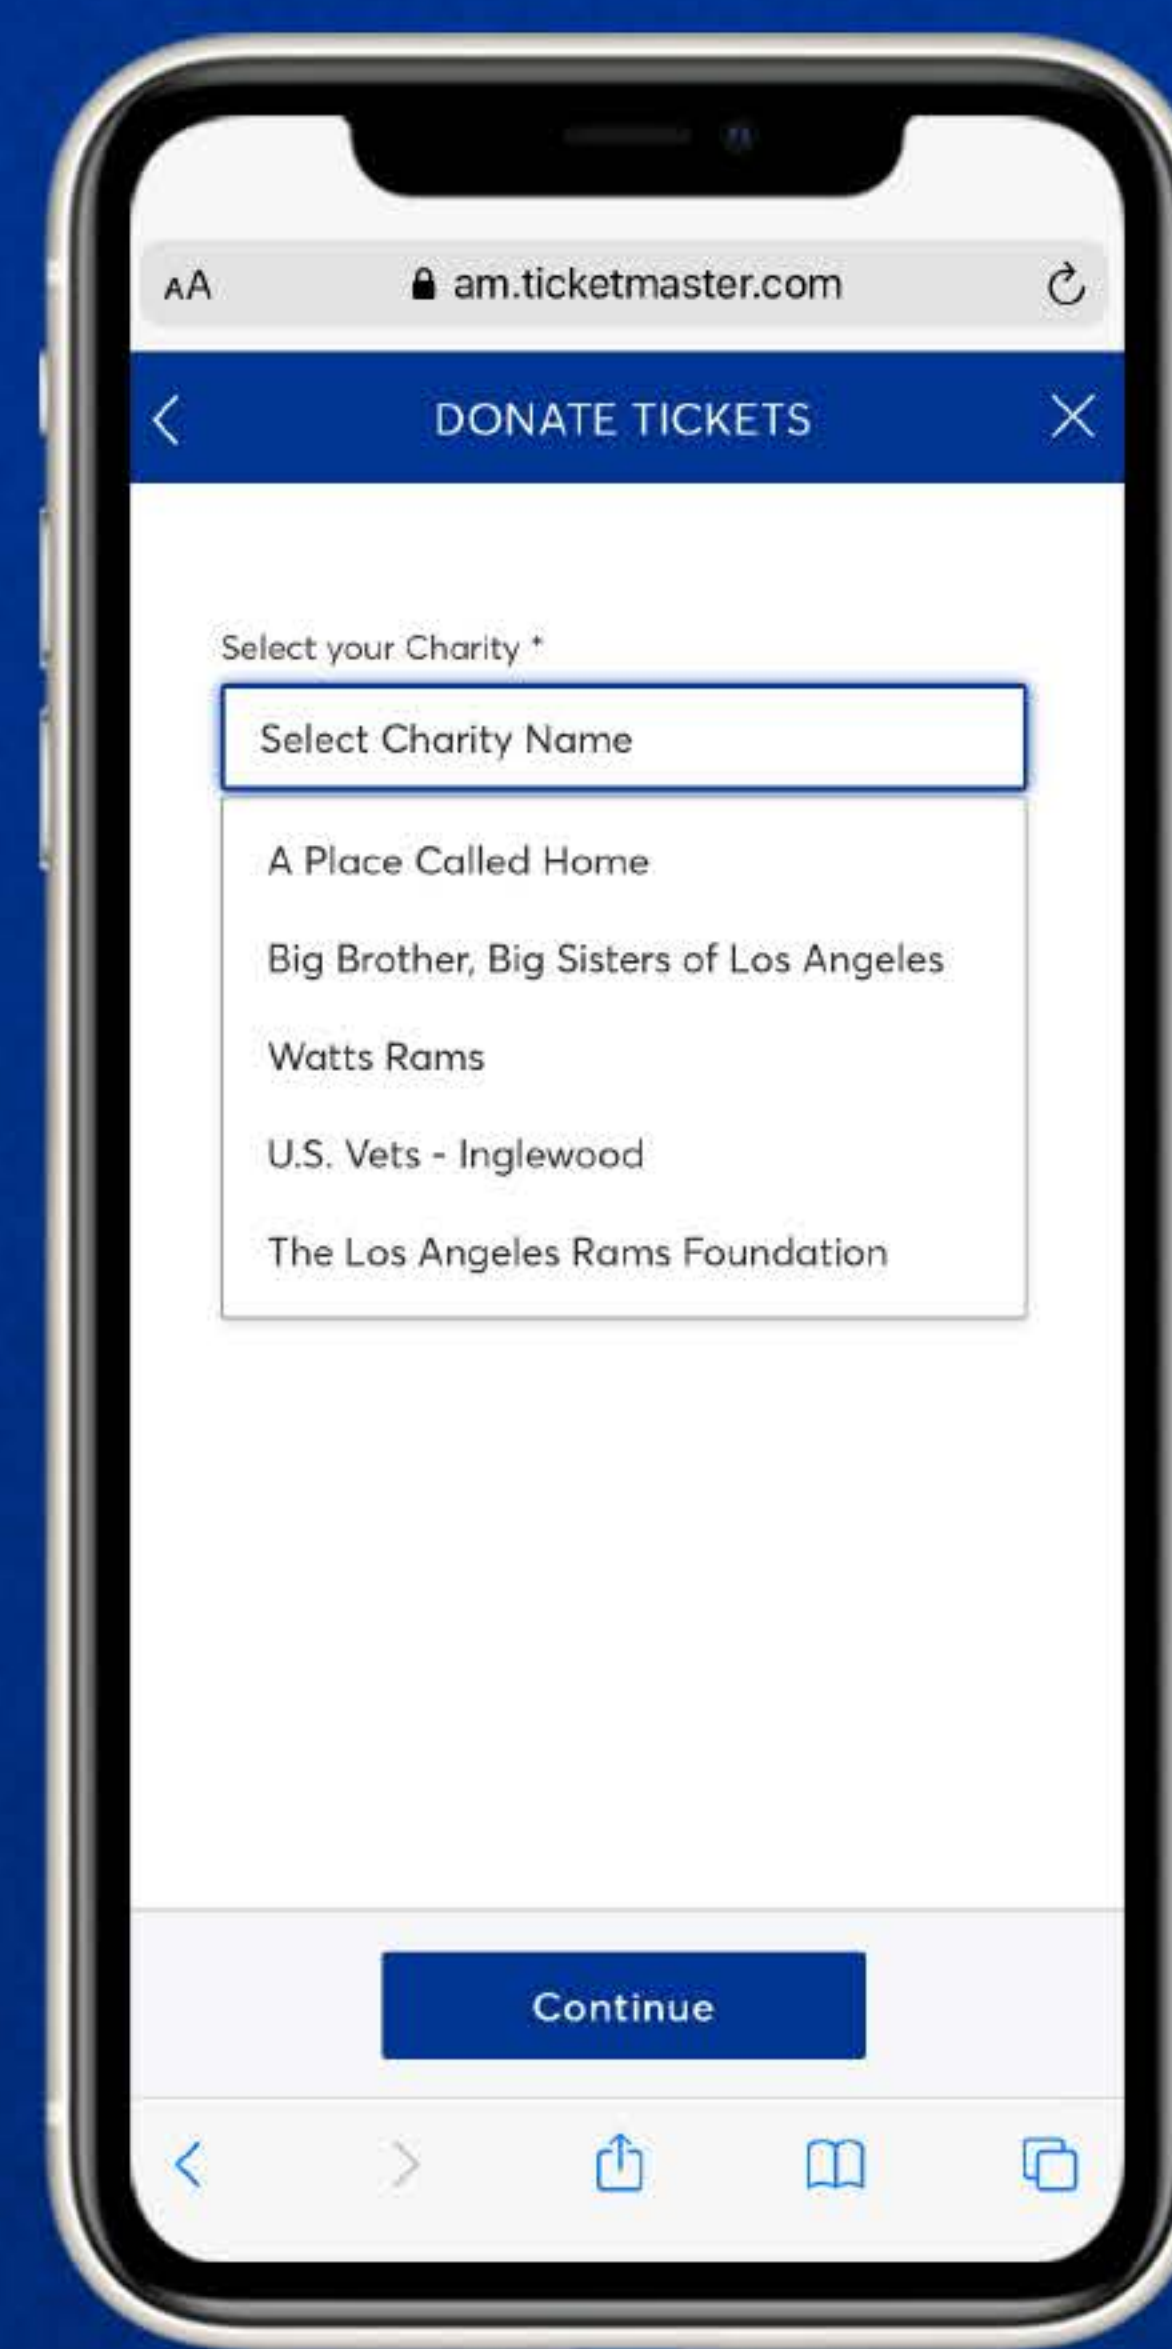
AA am.ticketmaster.com

DONATE TICKETS

Select your Charity *

Select Charity Name

A Place Called Home

Big Brother, Big Sisters of Los Angeles

Watts Rams

U.S. Vets - Inglewood

The Los Angeles Rams Foundation

Continue